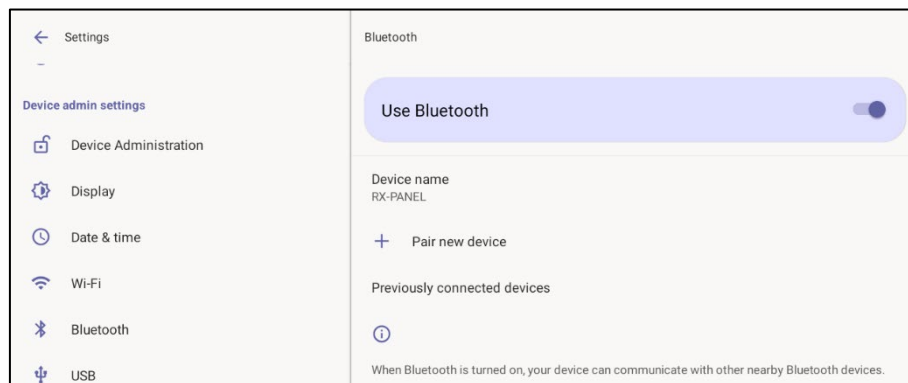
Settings

Device admin settings

Device Administration

Display

Date & time

Wi-Fi

Bluetooth

USB

Bluetooth

Use Bluetooth

Device name
RX-PANEL

Pair new device

Previously connected devices

When Bluetooth is turned on, your device can communicate with other nearby Bluetooth devices.